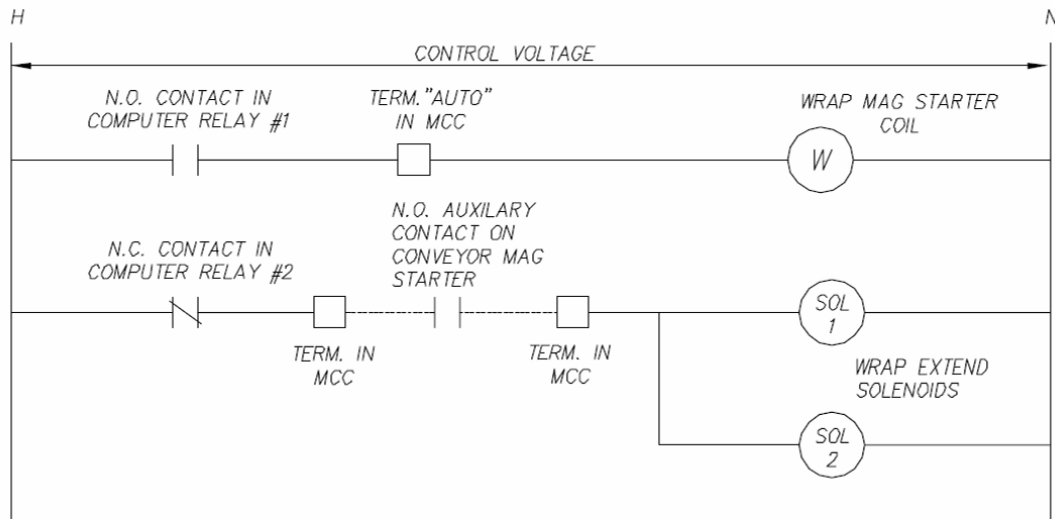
H

N

CONTROL VOLTAGE

N.O. CONTACT IN COMPUTER RELAY #1

TERM."AUTO" IN MCC

WRAP MAG STARTER COIL

W

N.C. CONTACT IN COMPUTER RELAY #2

N.O. AUXILARY CONTACT ON CONVEYOR MAG STARTER

SOL 1

TERM. IN MCC

TERM. IN MCC

WRAP EXTEND SOLENOIDS

SOL 2